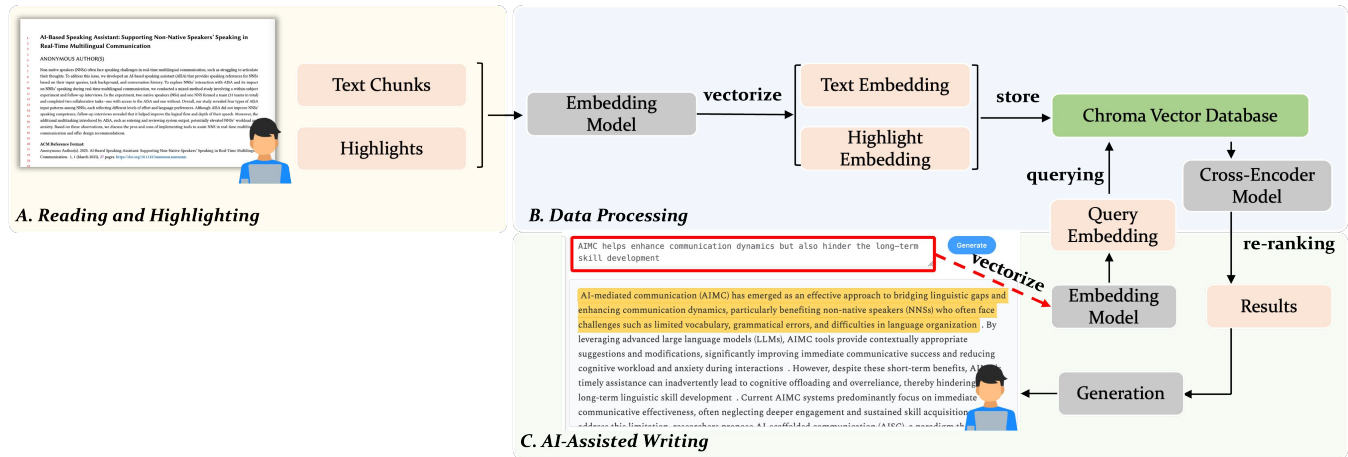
AI-Based Speaking Assistant: Supporting Non-Native Speakers' Speaking in Real-Time Multilingual Communication

ANONYMOUS AUTHOR(S)

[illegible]

ACM Reference Format:

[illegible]

Text Chunks

Highlights

A. Reading and Highlighting

Embedding Model

vectorize

Text Embedding

Highlight Embedding

store

Chroma Vector Database

querying

Query Embedding

Cross-Encoder Model

re-ranking

B. Data Processing

AIMC helps enhance communication dynamics but also hinder the long-term skill development

Generate

vectorize

Embedding Model

Results

AI-mediated communication (AIMC) has emerged as an effective approach to bridging linguistic gaps and enhancing communication dynamics, particularly benefiting non-native speakers (NNSs) who often face challenges such as limited vocabulary, grammatical errors, and difficulties in language organization . By leveraging advanced large language models (LLMs), AIMC tools provide contextually appropriate suggestions and modifications, significantly improving immediate communicative success and reducing cognitive workload and anxiety during interactions . However, despite these short-term benefits, AI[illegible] timely assistance can inadvertently lead to cognitive offloading and overreliance, thereby hindering long-term linguistic skill development . Current AIMC systems predominantly focus on immediate communicative effectiveness, often neglecting deeper engagement and sustained skill acquisition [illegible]

Generation

C. AI-Assisted Writing